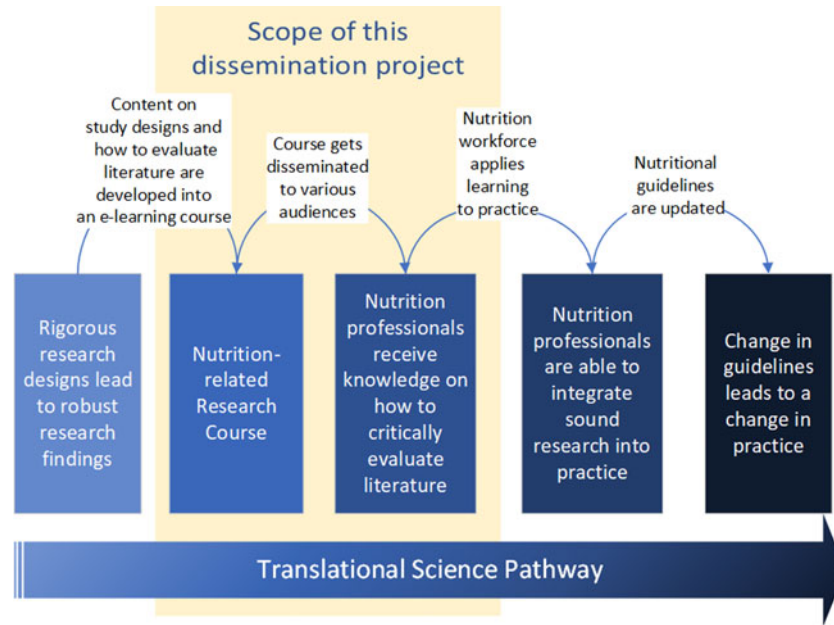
Scope of this dissemination project

Content on study designs and how to evaluate literature are developed into an e-learning course

Course gets disseminated to various audiences

Nutrition workforce applies learning to practice

Nutritional guidelines are updated

Rigorous research designs lead to robust research findings

Nutrition-related Research Course

Nutrition professionals receive knowledge on how to critically evaluate literature

Nutrition professionals are able to integrate sound research into practice

Change in guidelines leads to a change in practice

Translational Science Pathway